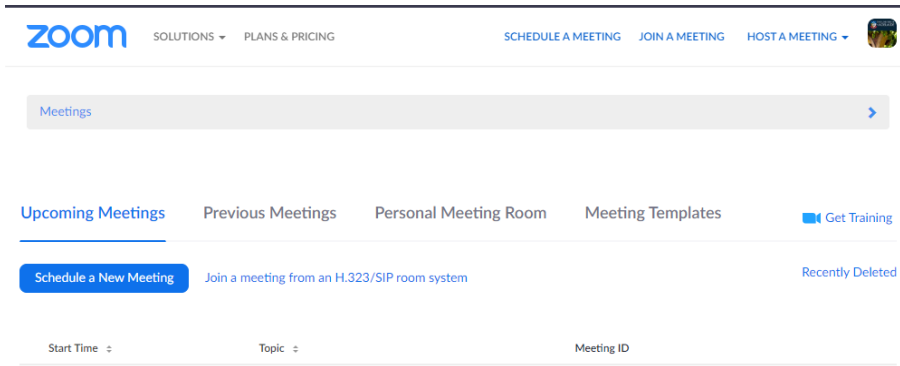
zoom SOLUTIONS PLANS & PRICING SCHEDULE A MEETING JOIN A MEETING HOST A MEETING

Meetings

Upcoming Meetings Previous Meetings Personal Meeting Room Meeting Templates Get Training

Schedule a New Meeting Join a meeting from an H.323/SIP room system Recently Deleted

| Start Time | Topic | Meeting ID |
|---|---|---|